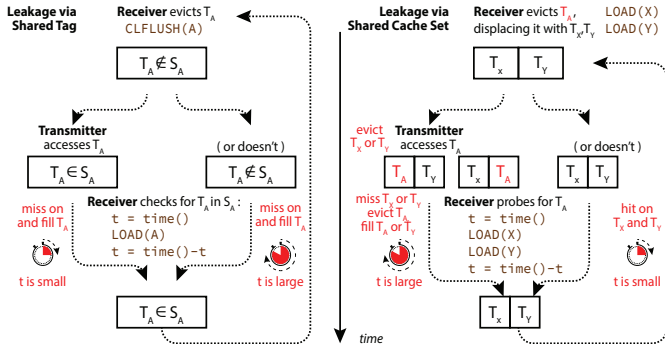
Leakage via Shared Tag

Receiver evicts $T_A$
CLFLUSH(A)

$T_A \notin S_A$

Transmitter accesses $T_A$

( or doesn't )

$T_A \in S_A$

$T_A \notin S_A$

Receiver checks for $T_A$ in $S_A$ :
t = time()
LOAD(A)
t = time()-t

miss on and fill $T_A$

t is small

miss on and fill $T_A$

t is large

$T_A \in S_A$

Leakage via Shared Cache Set

Receiver evicts $T_A$, displacing it with $T_X$, $T_Y$
LOAD(X)
LOAD(Y)

$T_X$ | $T_Y$

evict $T_X$ or $T_Y$

Transmitter accesses $T_A$

( or doesn't )

$T_A$ | $T_Y$

$T_X$ | $T_A$

$T_X$ | $T_Y$

miss $T_X$ or $T_Y$
evict $T_A$
fill $T_A$ or $T_Y$

Receiver probes for $T_A$
t = time()
LOAD(X)
LOAD(Y)
t = time()-t

hit on $T_X$ and $T_Y$

t is large

t is small

$T_X$ | $T_Y$

time